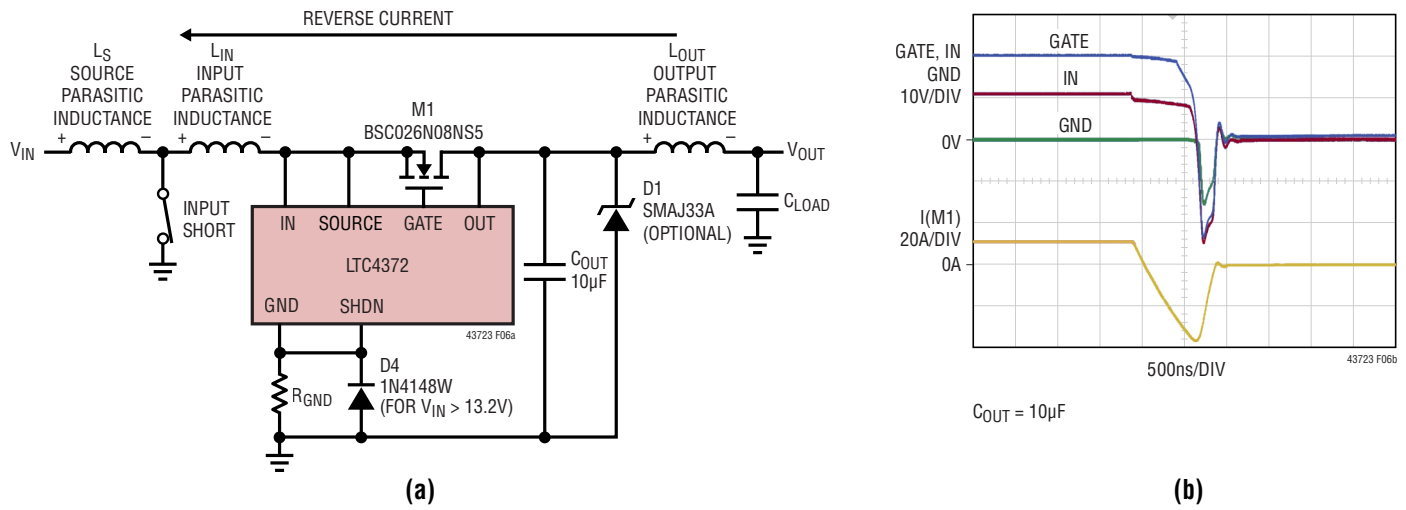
REVERSE CURRENT

$L_S$
SOURCE
PARASITIC
INDUCTANCE

$L_{IN}$
INPUT
PARASITIC
INDUCTANCE

$L_{OUT}$
OUTPUT
PARASITIC
INDUCTANCE

M1
BSC026N08NS5

$V_{IN}$
+ –
+ –
+ –
$V_{OUT}$

INPUT
SHORT

IN SOURCE GATE OUT
LTC4372
GND SHDN

D1
SMAJ33A
(OPTIONAL)

$C_{LOAD}$

$C_{OUT}$
10µF

43723 F06a

D4
1N4148W
(FOR $V_{IN}$ > 13.2V)

$R_{GND}$

(a)

GATE, IN
GND
10V/DIV
GATE
IN
GND
0V

I(M1)
20A/DIV
0A

500ns/DIV

43723 F06b

$C_{OUT}$ = 10µF

(b)